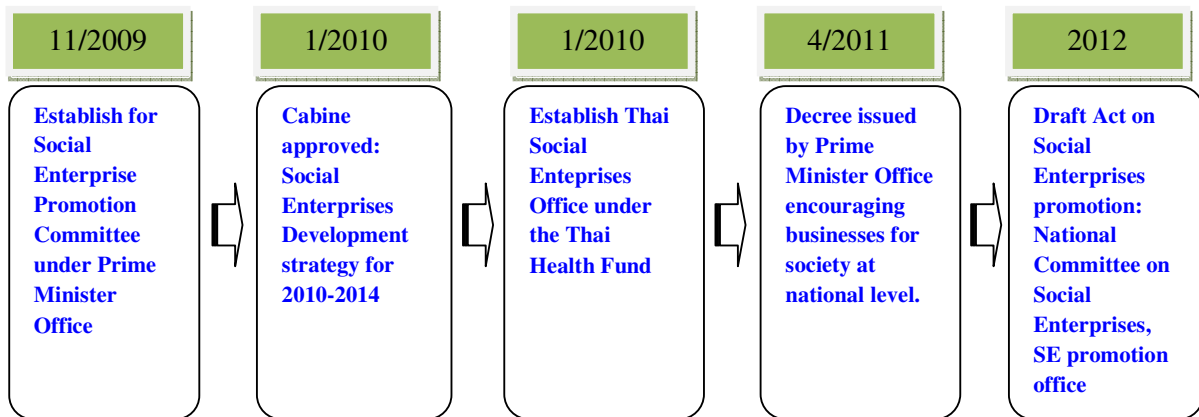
11/2009

Establish for Social Enterprise Promotion Committee under Prime Minister Office

1/2010

Cabine approved: Social Enterprises Development strategy for 2010-2014

1/2010

Establish Thai Social Enteprises Office under the Thai Health Fund

4/2011

Decree issued by Prime Minister Office encouraging businesses for society at national level.

2012

Draft Act on Social Enterprises promotion: National Committee on Social Enterprises, SE promotion office